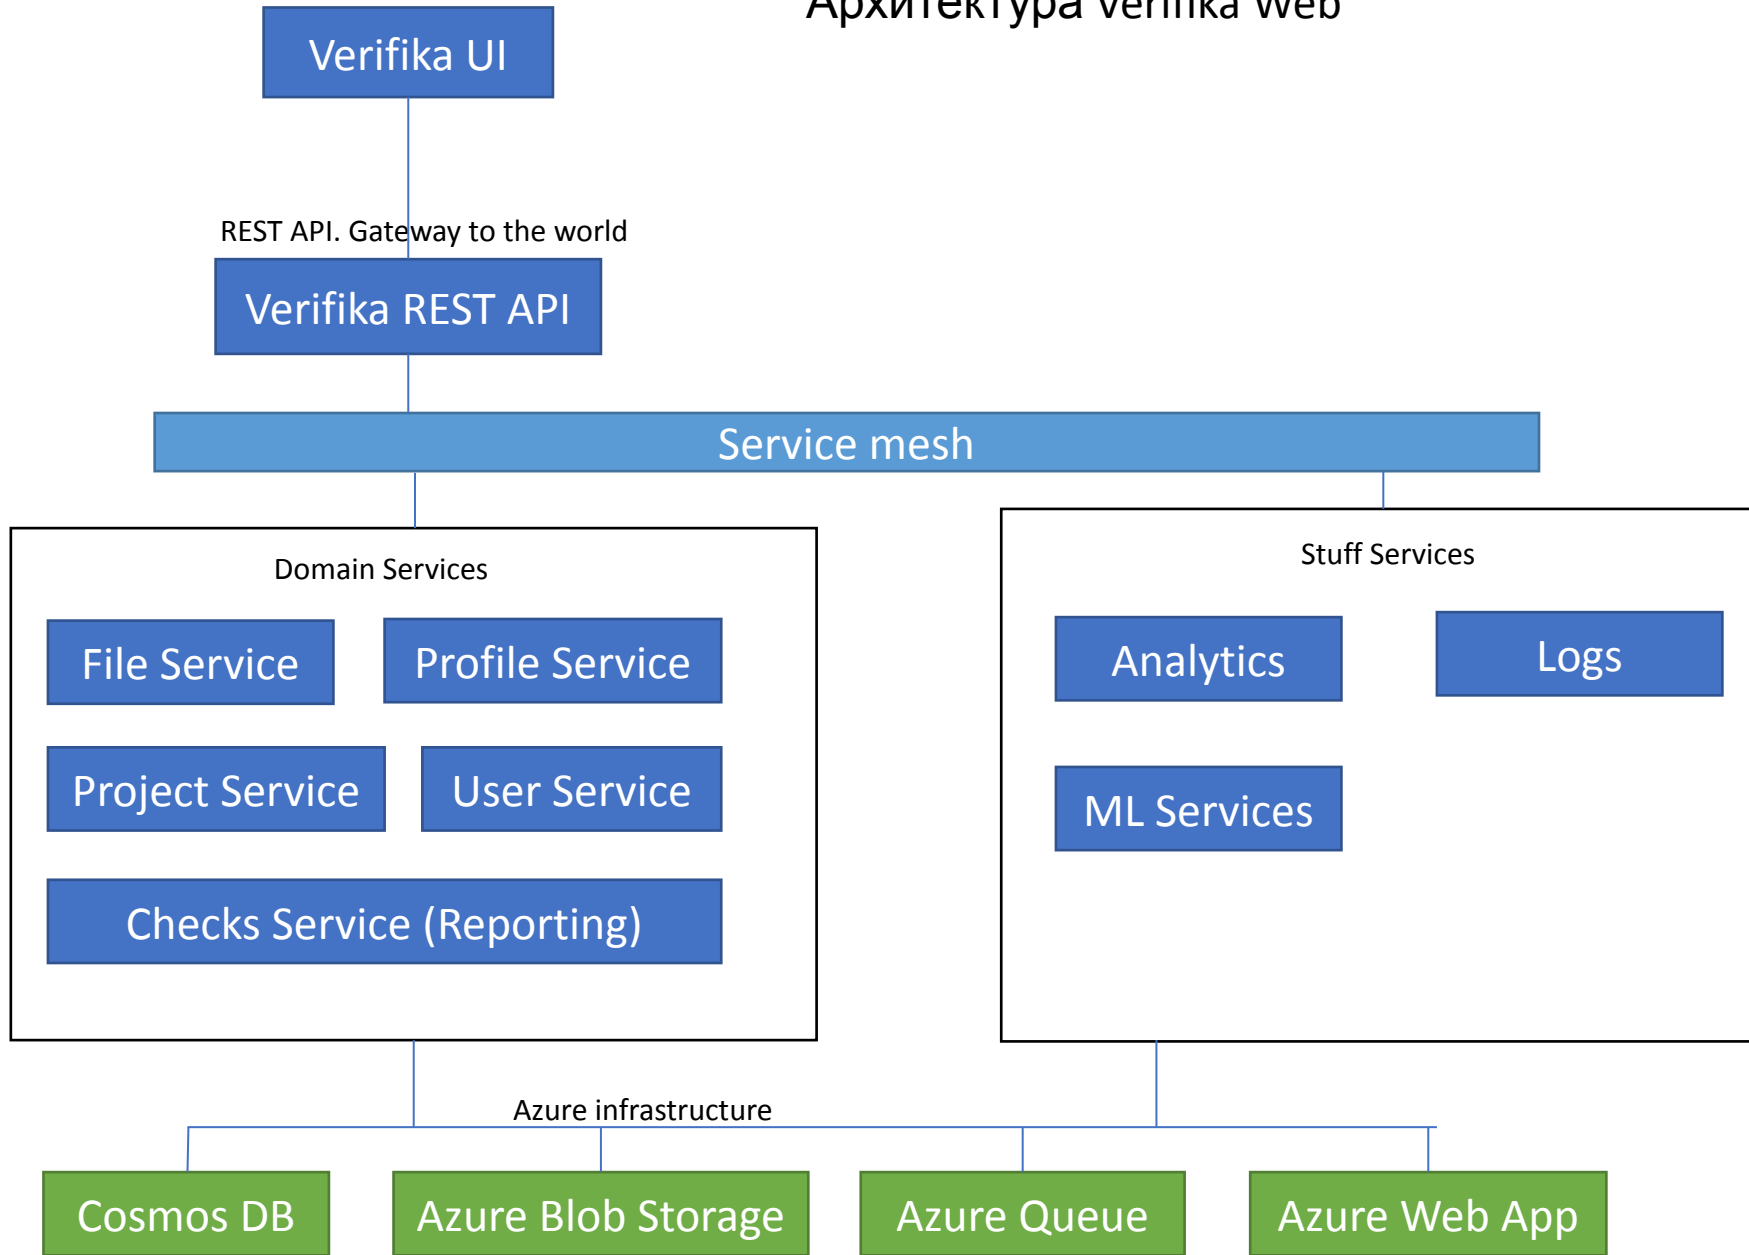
Архитектура Verifika Web

Verifika UI

REST API. Gateway to the world

Verifika REST API

Service mesh

Domain Services

File Service

Profile Service

Project Service

User Service

Checks Service (Reporting)

Stuff Services

Analytics

Logs

ML Services

Azure infrastructure

Cosmos DB

Azure Blob Storage

Azure Queue

Azure Web App